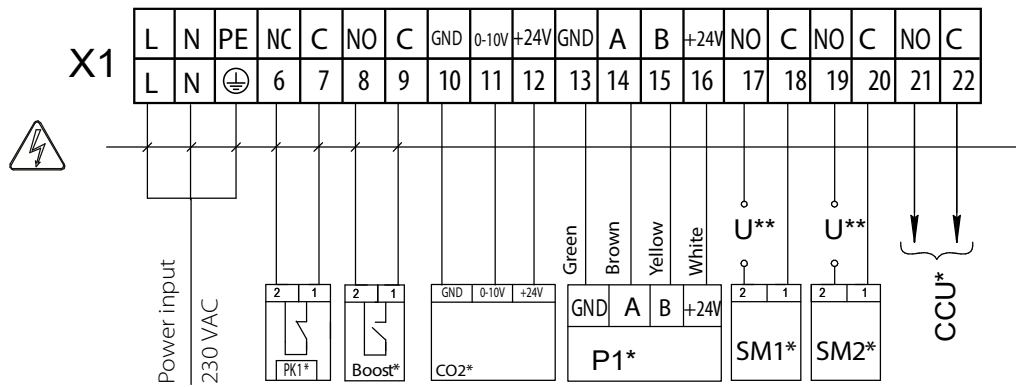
X1

| L | N | PE | NC | C | NO | C | GND | 0-10V | +24V | GND | A | B | +24V | NO | C | NO | C | NO | C |
|---|---|---|---|---|---|---|---|---|---|---|---|---|---|---|---|---|---|---|---|
| L | N | ⏚ | 6 | 7 | 8 | 9 | 10 | 11 | 12 | 13 | 14 | 15 | 16 | 17 | 18 | 19 | 20 | 21 | 22 |

Power input
230 VAC

2 1
PK1*

2 1
Boost*

GND 0-10V +24V
CO2*

Green Brown Yellow White
GND A B +24V
P1*

U**
2 1
SM1*

U**
2 1
SM2*

CCU*